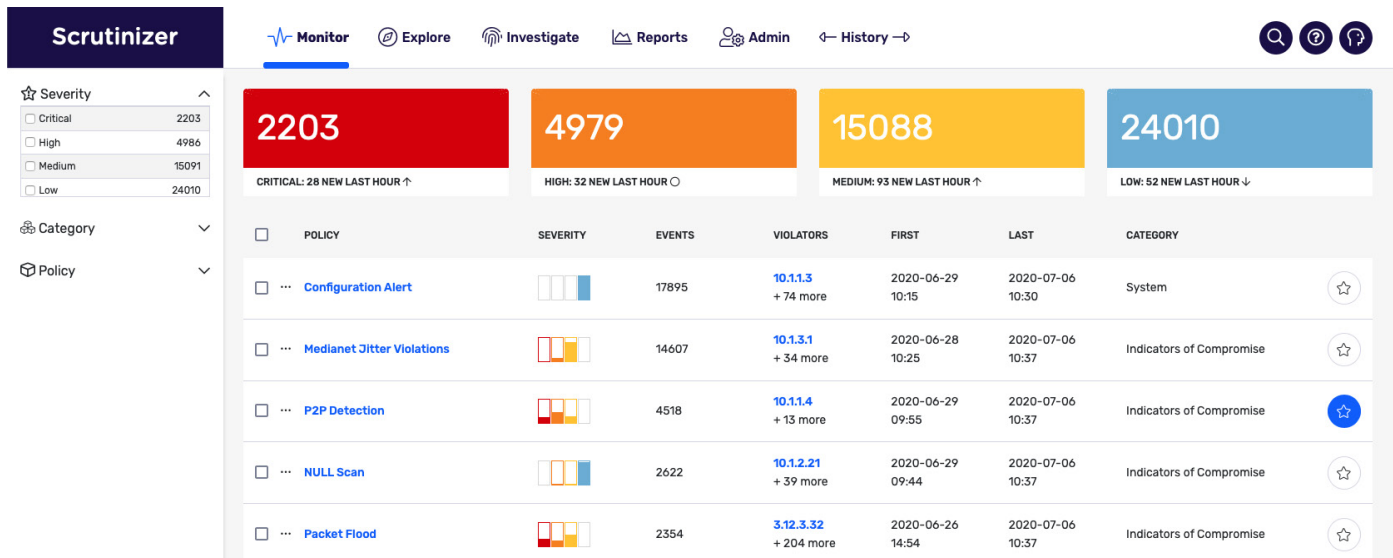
Scrutinizer

Monitor Explore Investigate Reports Admin ← History →

Severity
| | |
|---|---|
| Critical | 2203 |
| High | 4986 |
| Medium | 15091 |
| Low | 24010 |

Category

Policy

2203
CRITICAL: 28 NEW LAST HOUR ↑

4979
HIGH: 32 NEW LAST HOUR ○

15088
MEDIUM: 93 NEW LAST HOUR ↑

24010
LOW: 52 NEW LAST HOUR ↓

| POLICY | SEVERITY | EVENTS | VIOLATORS | FIRST | LAST | CATEGORY |
|---|---|---|---|---|---|---|
| Configuration Alert | | 17895 | 10.1.1.3 + 74 more | 2020-06-29 10:15 | 2020-07-06 10:30 | System |
| Medianet Jitter Violations | | 14607 | 10.1.3.1 + 34 more | 2020-06-28 10:25 | 2020-07-06 10:37 | Indicators of Compromise |
| P2P Detection | | 4518 | 10.1.1.4 + 13 more | 2020-06-29 09:55 | 2020-07-06 10:37 | Indicators of Compromise |
| NULL Scan | | 2622 | 10.1.2.21 + 39 more | 2020-06-29 09:44 | 2020-07-06 10:37 | Indicators of Compromise |
| Packet Flood | | 2354 | 3.12.3.32 + 204 more | 2020-06-26 14:54 | 2020-07-06 10:37 | Indicators of Compromise |